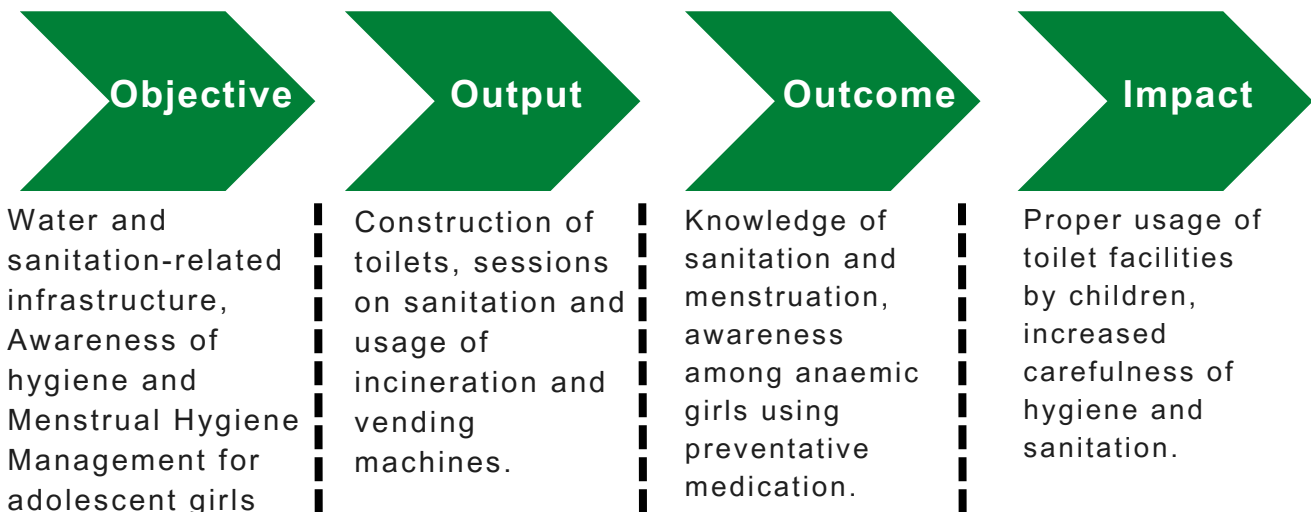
Objective

Water and sanitation-related infrastructure, Awareness of hygiene and Menstrual Hygiene Management for adolescent girls

Output

Construction of toilets, sessions on sanitation and usage of incineration and vending machines.

Outcome

Knowledge of sanitation and menstruation, awareness among anaemic girls using preventative medication.

Impact

Proper usage of toilet facilities by children, increased carefulness of hygiene and sanitation.